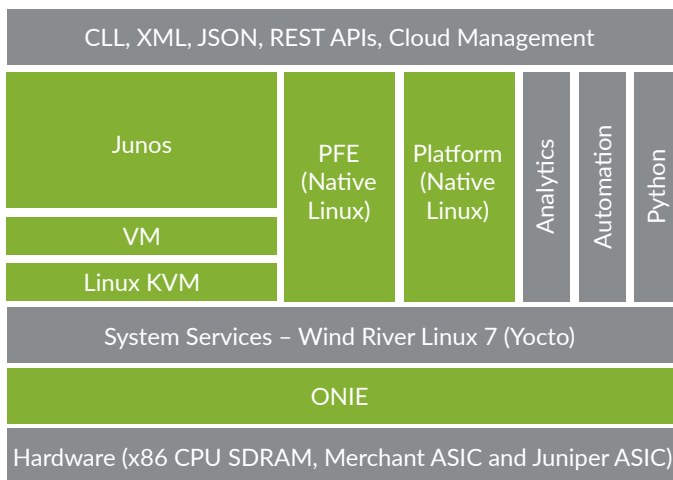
CLL, XML, JSON, REST APIs, Cloud Management

Junos

VM

Linux KVM

PFE (Native Linux)

Platform (Native Linux)

Analytics

Automation

Python

System Services – Wind River Linux 7 (Yocto)

ONIE

Hardware (x86 CPU SDRAM, Merchant ASIC and Juniper ASIC)